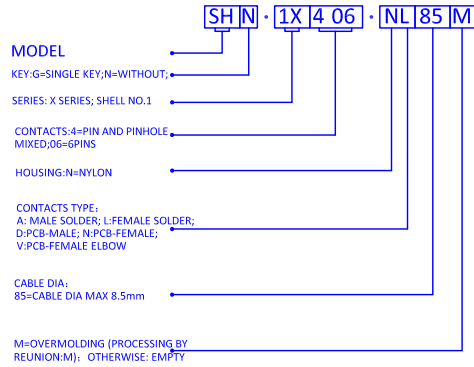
SH N · 1X 4 06 · NL 85 M

MODEL

KEY:G=SINGLE KEY;N=WITHOUT;

SERIES: X SERIES; SHELL NO.1

CONTACTS:4=PIN AND PINHOLE MIXED;06=6PINS

HOUSING:N=NYLON

CONTACTS TYPE:
A: MALE SOLDER; L:FEMALE SOLDER;
D:PCB-MALE; N:PCB-FEMALE;
V:PCB-FEMALE ELBOW

CABLE DIA:
85=CABLE DIA MAX 8.5mm

M=OVERMOLDING (PROCESSING BY REUNION:M); OTHERWISE: EMPTY